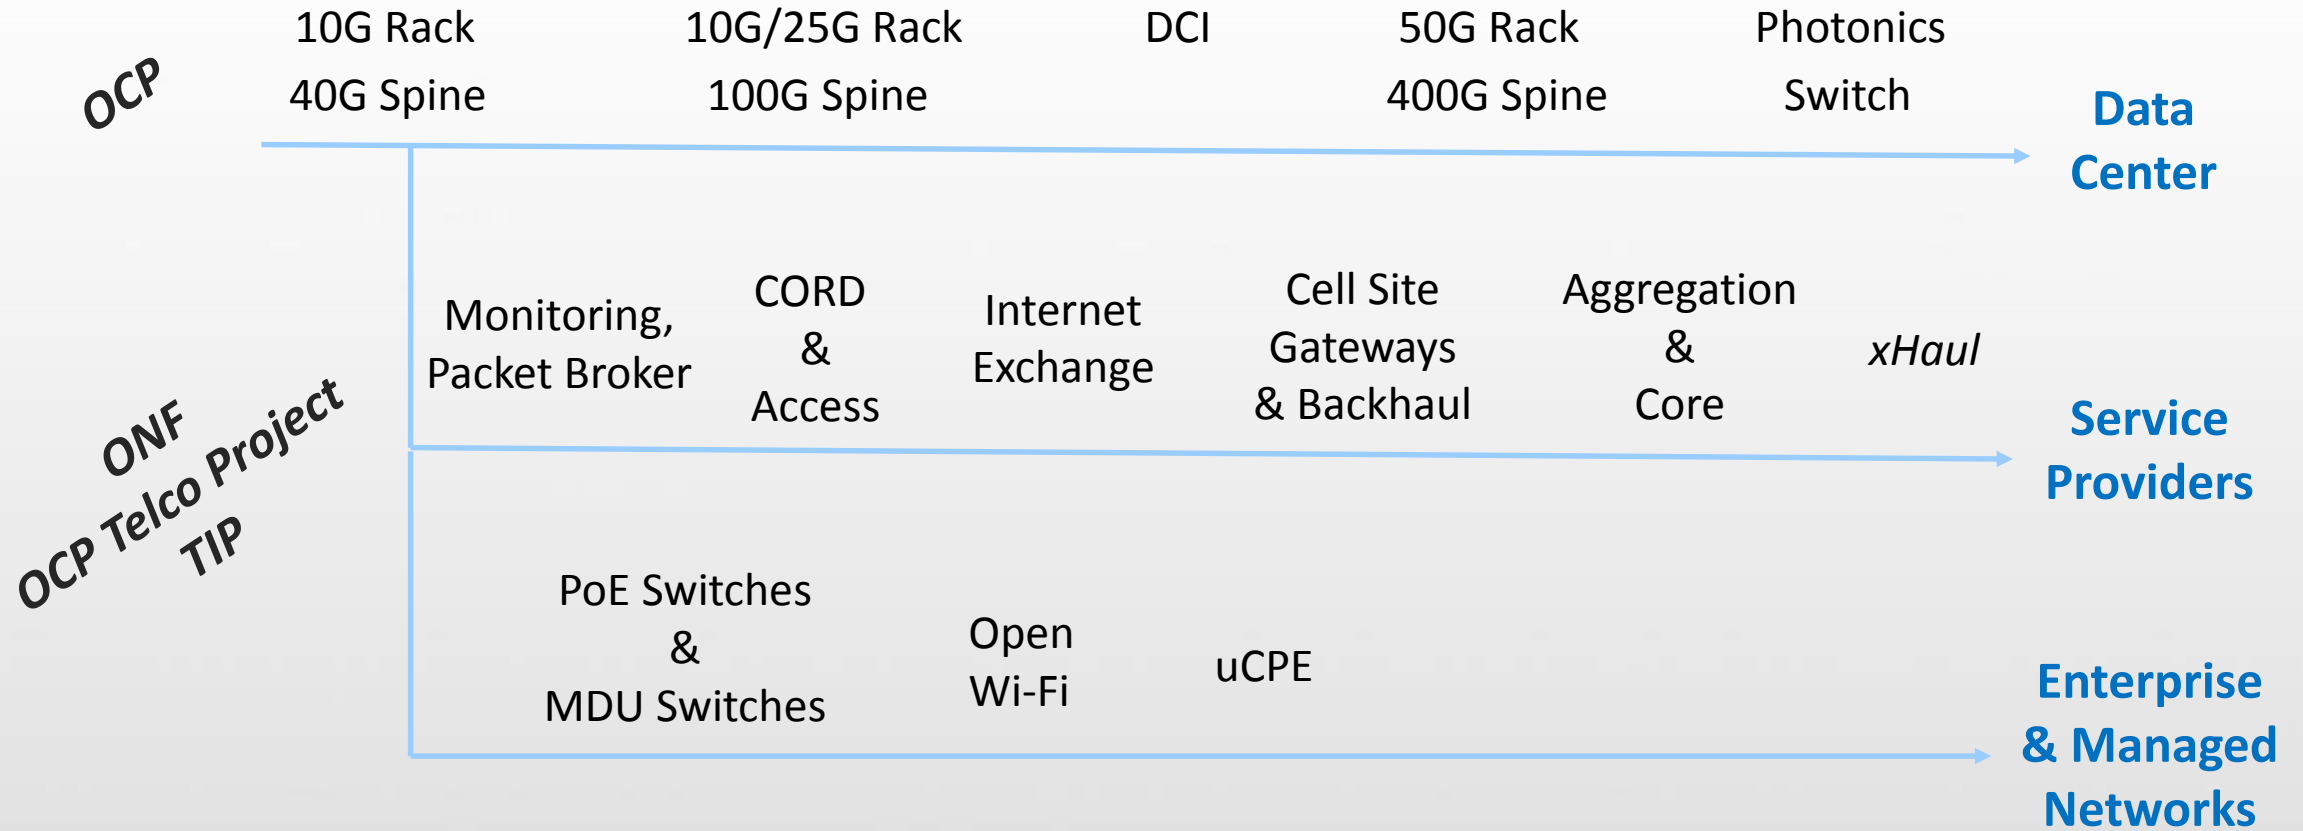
OCP

10G Rack
40G Spine

10G/25G Rack
100G Spine

DCI

50G Rack
400G Spine

Photonics
Switch

Data
Center

ONF
OCP Telco Project
TIP

Monitoring,
Packet Broker

CORD
&
Access

Internet
Exchange

Cell Site
Gateways
& Backhaul

Aggregation
&
Core

xHaul

Service
Providers

PoE Switches
&
MDU Switches

Open
Wi-Fi

uCPE

Enterprise
& Managed
Networks